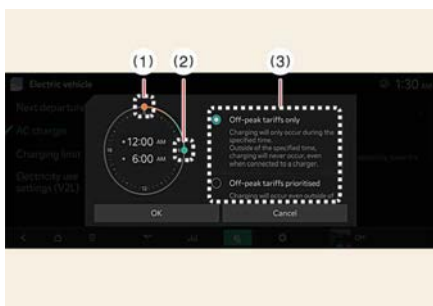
(1) (2) (3)

Electric vehicle

1:30

Next departure

AC charge

Charging limit

Electricity use settings (V2L)

12:00 am

6:00 am

Off-peak tariffs only

Charging will only occur during the specified time. Outside of the specified time, charging will never occur, even when connected to a charger.

Off-peak tariffs prioritised

Charging will occur even outside of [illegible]

OK

Cancel